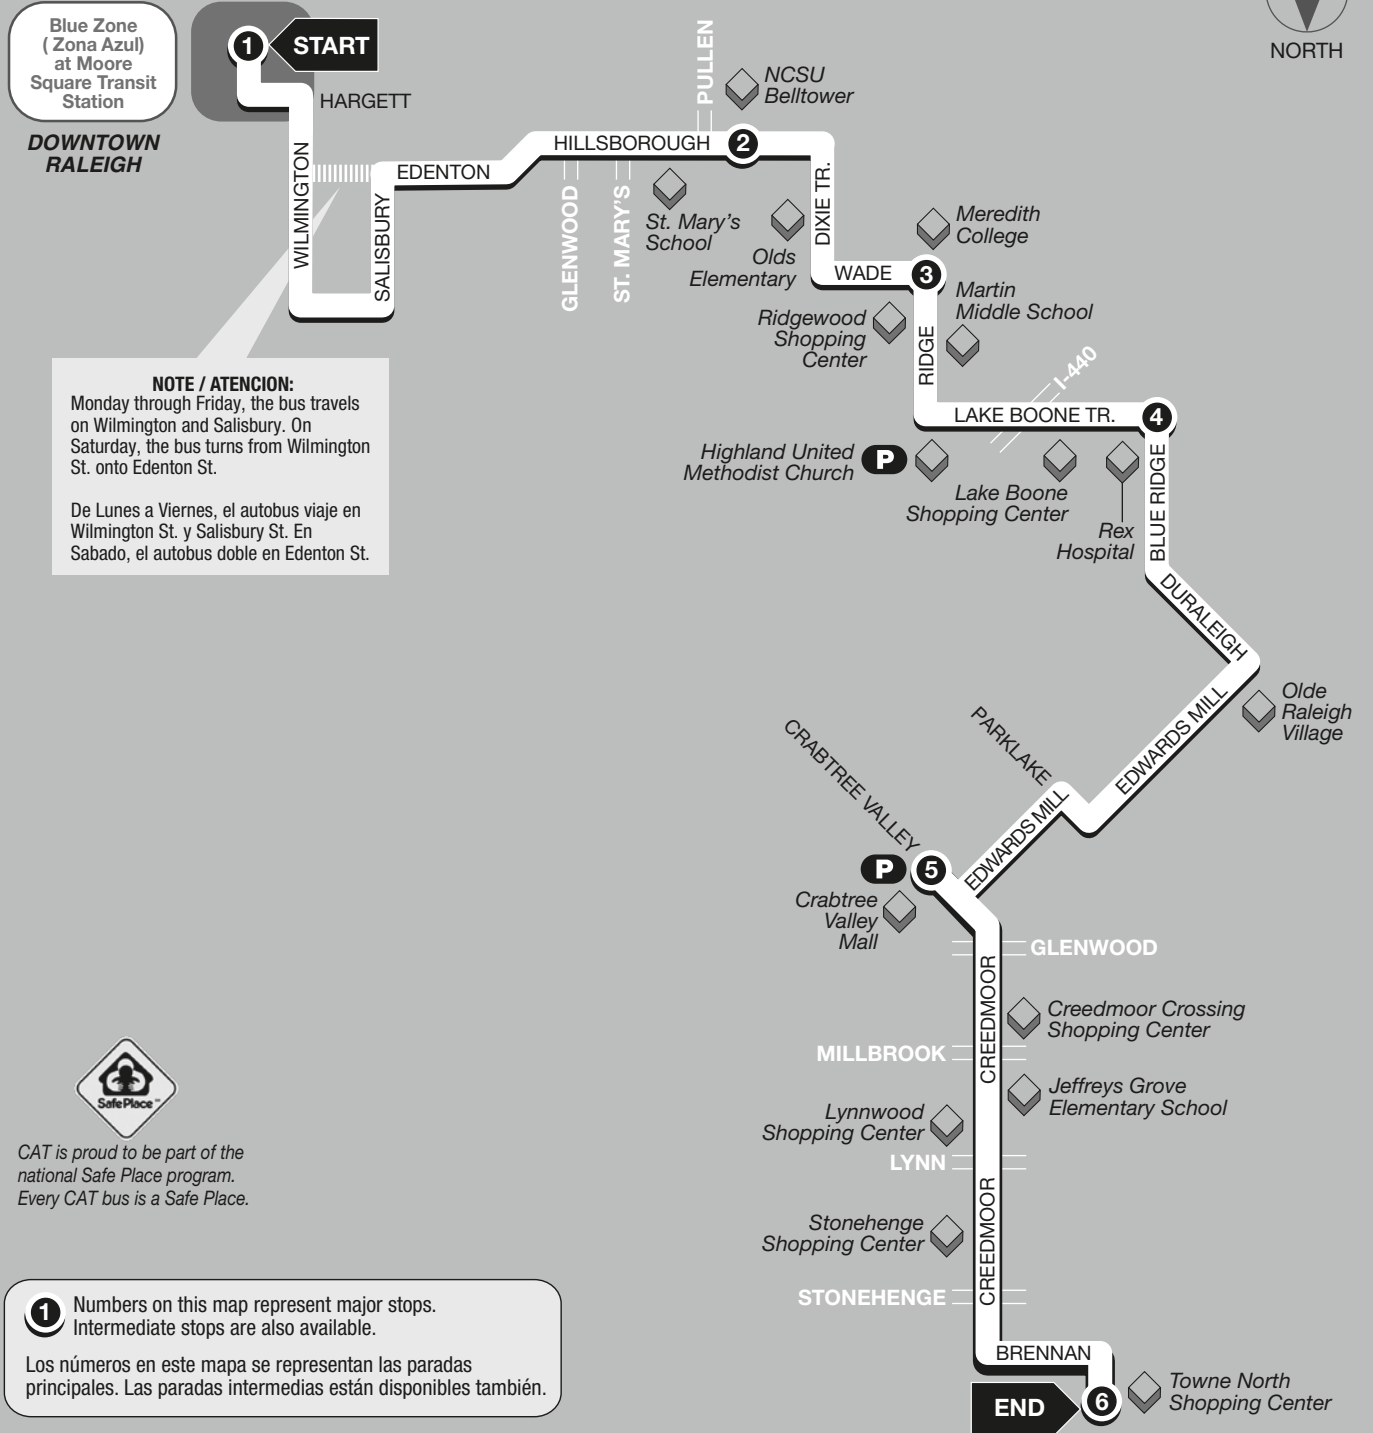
Blue Zone ( Zona Azul) at Moore Square Transit Station

DOWNTOWN RALEIGH

1 START

NORTH

HARGETT

PULLEN

NCSU Belltower

HILLSBOROUGH 2

EDENTON

WILMINGTON

SALISBURY

GLENWOOD

ST. MARY'S

St. Mary's School

Olds Elementary

DIXIE TR.

Meredith College

WADE 3

Martin Middle School

Ridgewood Shopping Center

RIDGE

I-440

LAKE BOONE TR. 4

NOTE / ATENCION:
Monday through Friday, the bus travels on Wilmington and Salisbury. On Saturday, the bus turns from Wilmington St. onto Edenton St.

De Lunes a Viernes, el autobus viaje en Wilmington St. y Salisbury St. En Sabado, el autobus doble en Edenton St.

Highland United Methodist Church P

Lake Boone Shopping Center

Rex Hospital

BLUE RIDGE

DURALEIGH

Olde Raleigh Village

EDWARDS MILL

PARKLAKE

CRABTREE VALLEY

EDWARDS MILL

P 5

Crabtree Valley Mall

GLENWOOD

CREEDMOOR

Creedmoor Crossing Shopping Center

MILLBROOK

Jeffreys Grove Elementary School

Lynnwood Shopping Center

LYNN

Safe Place

CAT is proud to be part of the national Safe Place program. Every CAT bus is a Safe Place.

Stonehenge Shopping Center

CREEDMOOR

STONEHENGE

BRENNAN

Towne North Shopping Center

END 6

1 Numbers on this map represent major stops. Intermediate stops are also available.

Los números en este mapa se representan las paradas principales. Las paradas intermedias están disponibles también.